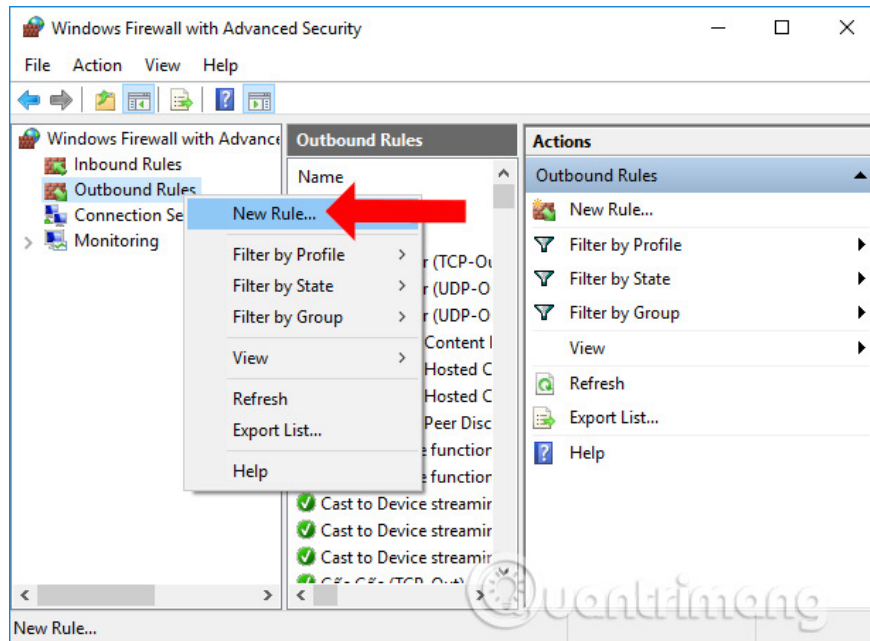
Windows Firewall with Advanced Security

File Action View Help

Windows Firewall with Advance
Inbound Rules
Outbound Rules
Connection Se
Monitoring

Outbound Rules
Name

New Rule...
Filter by Profile
Filter by State
Filter by Group
View
Refresh
Export List...
Help

r (TCP-Ou
r (UDP-O
r (UDP-O
Content
Hosted C
Hosted C
Peer Disc
e function
e function
Cast to Device streamir
Cast to Device streamir
Cast to Device streamir
Cốc Cốc (TCP-Out)

Actions
Outbound Rules
New Rule...
Filter by Profile
Filter by State
Filter by Group
View
Refresh
Export List...
Help

New Rule...

Quantrimang